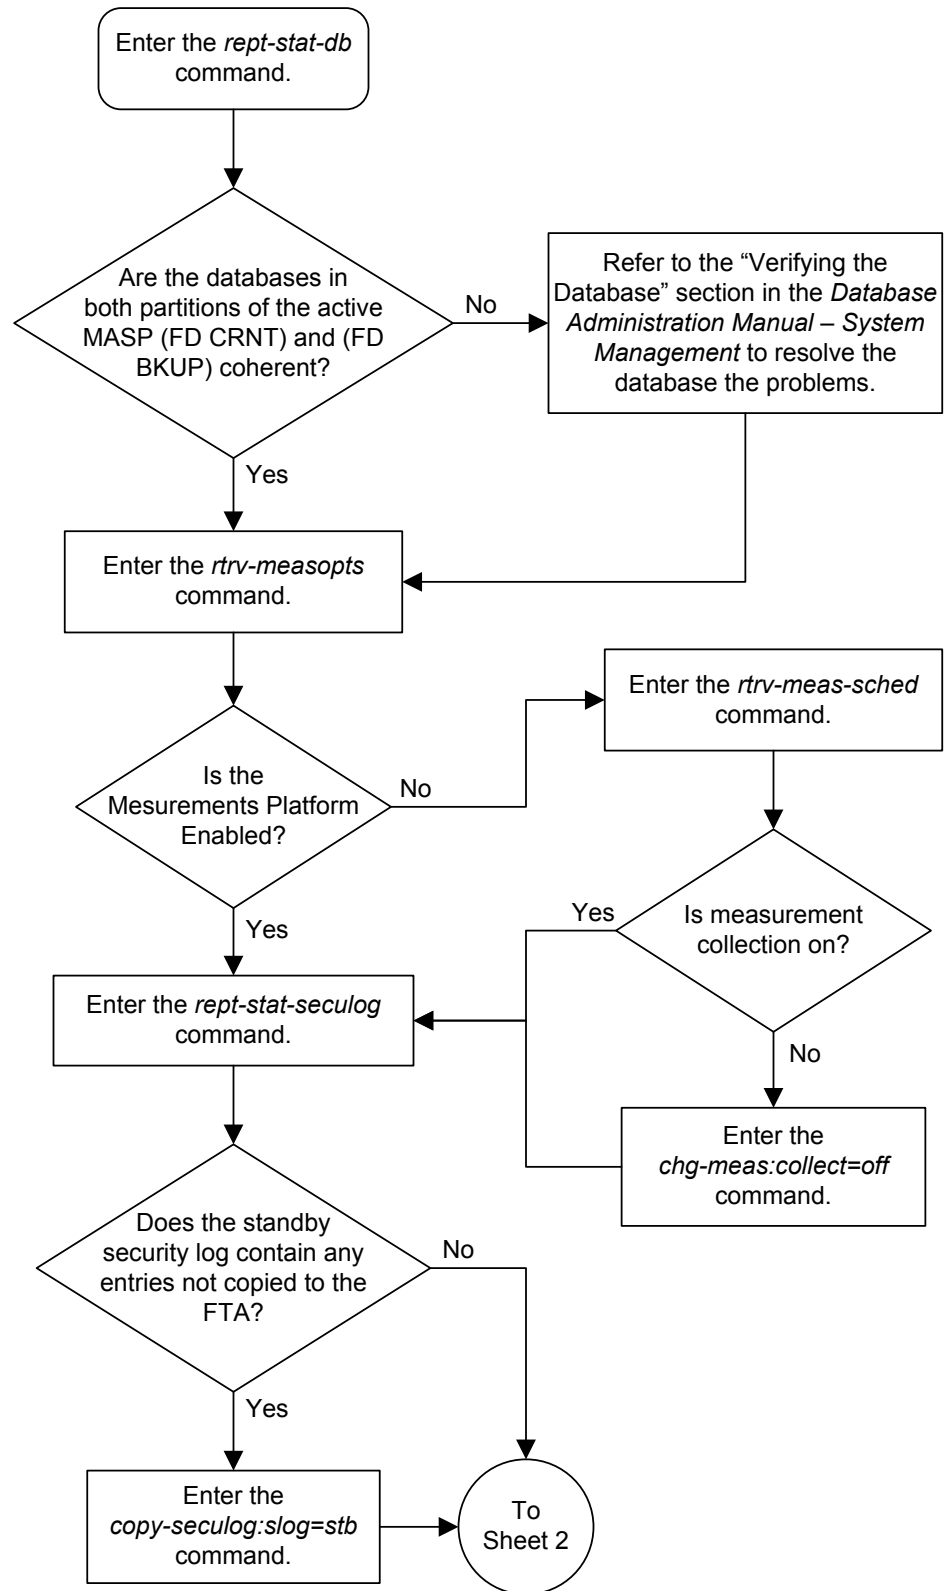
Enter the *rept-stat-db* command.

Are the databases in both partitions of the active MASP (FD CRNT) and (FD BKUP) coherent?

No

Refer to the “Verifying the Database” section in the *Database Administration Manual – System Management* to resolve the database the problems.

Yes

Enter the *rtrv-measopts* command.

Is the Mesurements Platform Enabled?

No

Enter the *rtrv-meas-sched* command.

Yes

Is measurement collection on?

Yes

Enter the *rept-stat-seculog* command.

No

Enter the *chg-meas:collect=off* command.

Does the standby security log contain any entries not copied to the FTA?

No

Yes

Enter the *copy-seculog:slog=stb* command.

To Sheet 2